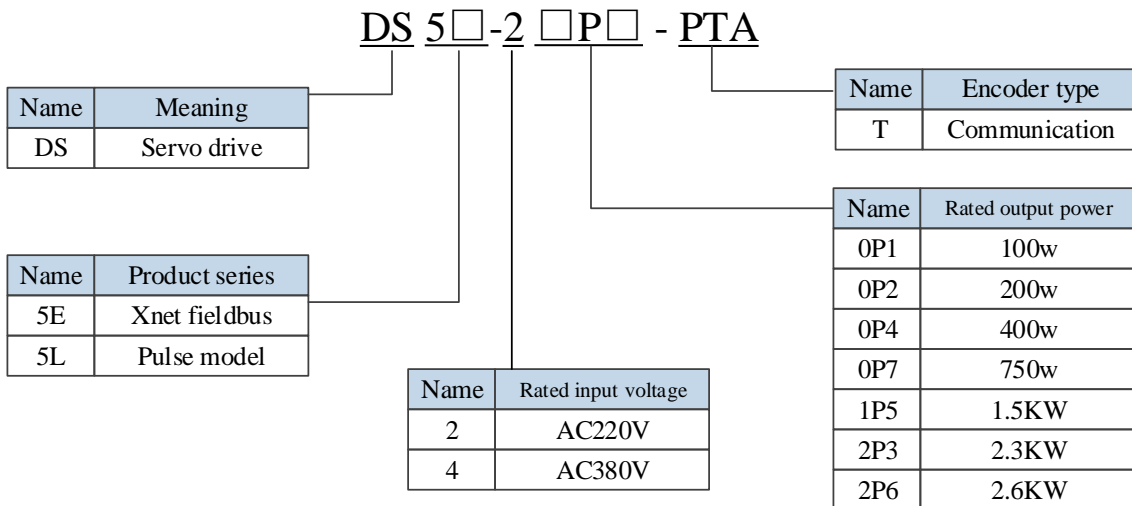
DS 5□-2 □P□ - PTA

| Name | Meaning |
|---|---|
| DS | Servo drive |

| Name | Encoder type |
|---|---|
| T | Communication |

| Name | Rated output power |
|---|---|
| 0P1 | 100w |
| 0P2 | 200w |
| 0P4 | 400w |
| 0P7 | 750w |
| 1P5 | 1.5KW |
| 2P3 | 2.3KW |
| 2P6 | 2.6KW |

| Name | Product series |
|---|---|
| 5E | Xnet fieldbus |
| 5L | Pulse model |

| Name | Rated input voltage |
|---|---|
| 2 | AC220V |
| 4 | AC380V |